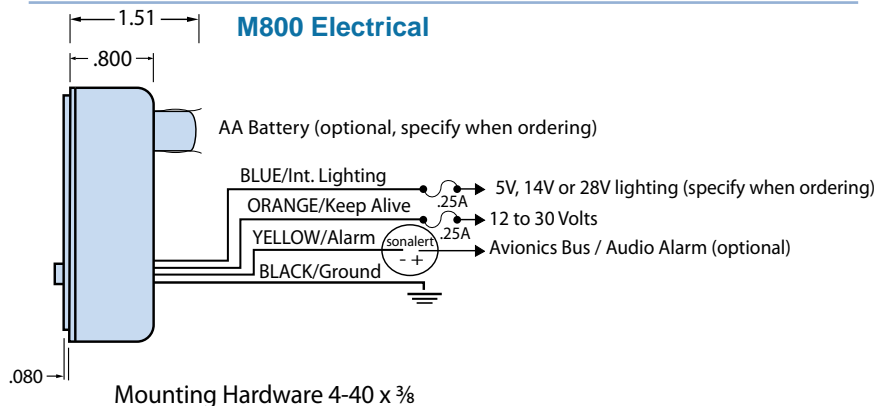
1.51

.800

M800 Electrical

AA Battery (optional, specify when ordering)

BLUE/Int. Lighting

.25A

5V, 14V or 28V lighting (specify when ordering)

ORANGE/Keep Alive

12 to 30 Volts

.25A

YELLOW/Alarm

sonalert

- +

Avionics Bus / Audio Alarm (optional)

BLACK/Ground

.080

Mounting Hardware 4-40 x $\frac{3}{8}$